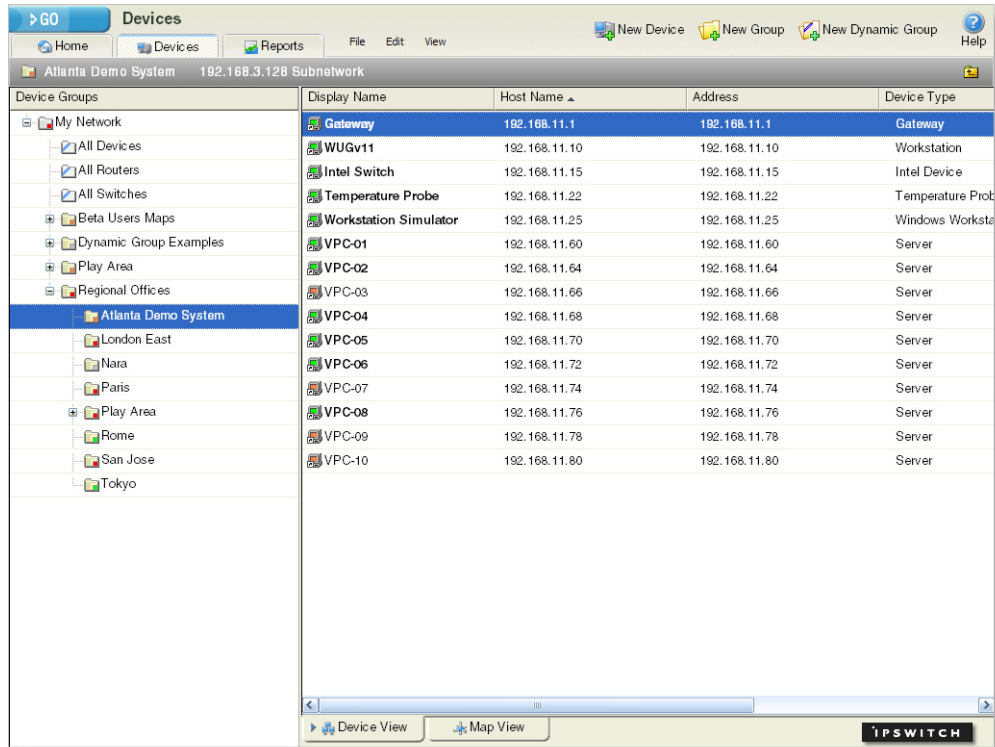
GO Devices

Home Devices Reports File Edit View

New Device New Group New Dynamic Group Help

Atlanta Demo System 192.168.3.128 Subnetwork

Device Groups

My Network
All Devices
All Routers
All Switches
Beta Users Maps
Dynamic Group Examples
Play Area
Regional Offices
Atlanta Demo System
London East
Nara
Paris
Play Area
Rome
San Jose
Tokyo

| Display Name | Host Name | Address | Device Type |
|---|---|---|---|
| Gateway | 192.168.11.1 | 192.168.11.1 | Gateway |
| WUGv11 | 192.168.11.10 | 192.168.11.10 | Workstation |
| Intel Switch | 192.168.11.15 | 192.168.11.15 | Intel Device |
| Temperature Probe | 192.168.11.22 | 192.168.11.22 | Temperature Prob |
| Workstation Simulator | 192.168.11.25 | 192.168.11.25 | Windows Worksta |
| VPC-01 | 192.168.11.60 | 192.168.11.60 | Server |
| VPC-02 | 192.168.11.64 | 192.168.11.64 | Server |
| VPC-03 | 192.168.11.66 | 192.168.11.66 | Server |
| VPC-04 | 192.168.11.68 | 192.168.11.68 | Server |
| VPC-05 | 192.168.11.70 | 192.168.11.70 | Server |
| VPC-06 | 192.168.11.72 | 192.168.11.72 | Server |
| VPC-07 | 192.168.11.74 | 192.168.11.74 | Server |
| VPC-08 | 192.168.11.76 | 192.168.11.76 | Server |
| VPC-09 | 192.168.11.78 | 192.168.11.78 | Server |
| VPC-10 | 192.168.11.80 | 192.168.11.80 | Server |

Device View Map View

IPSWITCH